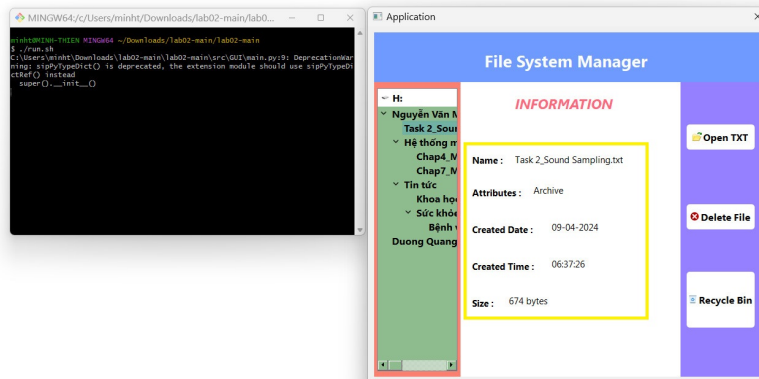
MINGW64:/c/Users/minht/Downloads/lab02-main/lab0

minht@MINH-THIEN MINGW64 ~/Downloads/lab02-main/lab02-main
$ ./run.sh
C:\Users\minht\Downloads\lab02-main\src\GUI\main.py:9: DeprecationWarning: sipPyTypeDict() is deprecated, the extension module should use sipPyTypeDictRef() instead
super().__init__()

Application

File System Manager

H:
Nguyễn Văn M
Task 2_Soun
Hệ thống m
Chap4_M
Chap7_M
Tin tức
Khoa họ
Sức khỏe
Bệnh
Duong Quang

INFORMATION

Name : Task 2_Sound Sampling.txt

Attributes : Archive

Created Date : 09-04-2024

Created Time : 06:37:26

Size : 674 bytes

Open TXT

Delete File

Recycle Bin